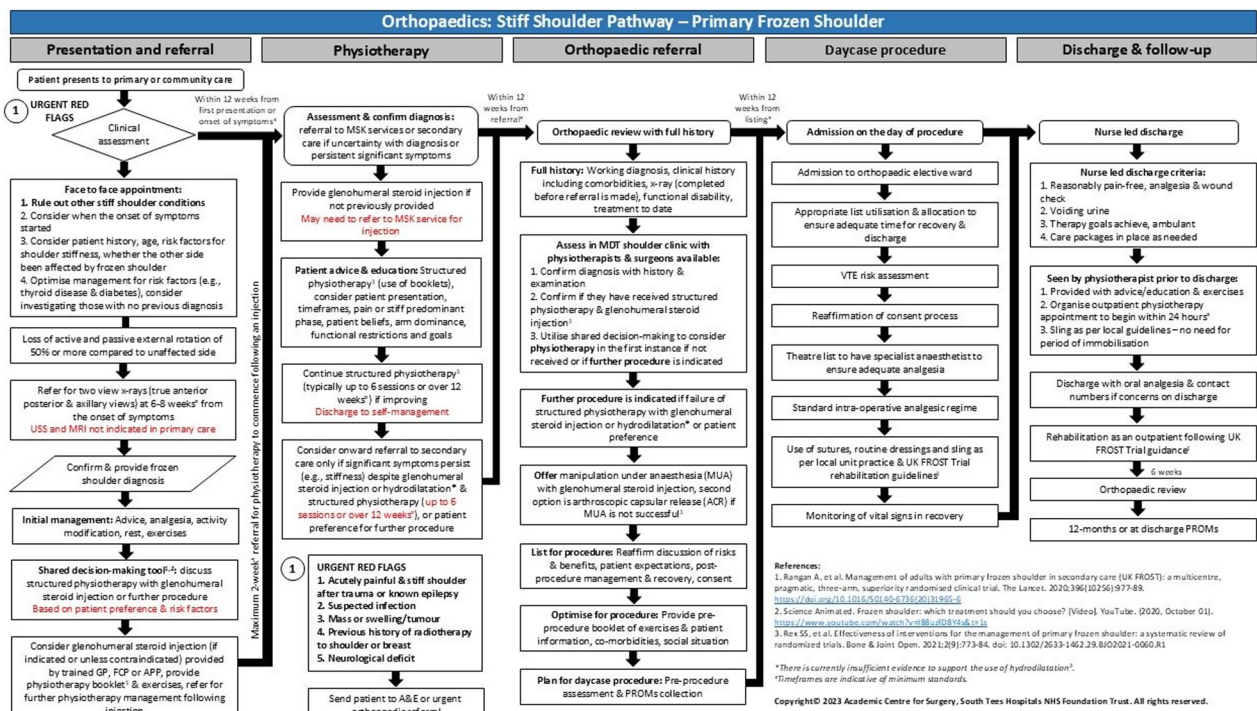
Orthopaedics: Stiff Shoulder Pathway – Primary Frozen Shoulder

Presentation and referral

Patient presents to primary or community care

1 URGENT RED FLAGS

Clinical assessment

Within 12 weeks from first presentation or onset of symptoms*

Face to face appointment:
1. Rule out other stiff shoulder conditions
2. Consider when the onset of symptoms started
3. Consider patient history, age, risk factors for shoulder stiffness, whether the other side been affected by frozen shoulder
4. Optimise management for risk factors (e.g., thyroid disease & diabetes), consider investigating those with no previous diagnosis

Loss of active and passive external rotation of 50% or more compared to unaffected side

Refer for two view x-rays (true anterior posterior & axillary views) at 6-8 weeks* from the onset of symptoms
USS and MRI not indicated in primary care

Confirm & provide frozen shoulder diagnosis

Initial management: Advice, analgesia, activity modification, rest, exercises

Shared decision-making tool$^{1,2}$: discuss structured physiotherapy with glenohumeral steroid injection or further procedure
Based on patient preference & risk factors

Consider glenohumeral steroid injection (if indicated or unless contraindicated) provided by trained GP, FCP or APP, provide physiotherapy booklet$^1$ & exercises, refer for further physiotherapy management following injection

Maximum 2-week* referral for physiotherapy to commence following an injection

Physiotherapy

Assessment & confirm diagnosis: referral to MSK services or secondary care if uncertainty with diagnosis or persistent significant symptoms

Provide glenohumeral steroid injection if not previously provided
May need to refer to MSK service for injection

Patient advice & education: Structured physiotherapy$^1$ (use of booklets), consider patient presentation, timeframes, pain or stiff predominant phase, patient beliefs, arm dominance, functional restrictions and goals

Continue structured physiotherapy$^1$ (typically up to 6 sessions or over 12 weeks$^1$) if improving
Discharge to self-management

Consider onward referral to secondary care only if significant symptoms persist (e.g., stiffness) despite glenohumeral steroid injection or hydrodilatation* & structured physiotherapy (up to 6 sessions or over 12 weeks$^1$), or patient preference for further procedure

1 URGENT RED FLAGS
1. Acutely painful & stiff shoulder after trauma or known epilepsy
2. Suspected infection
3. Mass or swelling/tumour
4. Previous history of radiotherapy to shoulder or breast
5. Neurological deficit

Send patient to A&E or urgent orthopaedic referral

Within 12 weeks from referral*

Orthopaedic referral

Orthopaedic review with full history

Full history: Working diagnosis, clinical history including comorbidities, x-ray (completed before referral is made), functional disability, treatment to date

Assess in MDT shoulder clinic with physiotherapists & surgeons available:
1. Confirm diagnosis with history & examination
2. Confirm if they have received structured physiotherapy & glenohumeral steroid injection$^1$
3. Utilise shared decision-making to consider physiotherapy in the first instance if not received or if further procedure is indicated

Further procedure is indicated if failure of structured physiotherapy with glenohumeral steroid injection or hydrodilatation* or patient preference

Offer manipulation under anaesthesia (MUA) with glenohumeral steroid injection, second option is arthroscopic capsular release (ACR) if MUA is not successful$^1$

List for procedure: Reaffirm discussion of risks & benefits, patient expectations, post-procedure management & recovery, consent

Optimise for procedure: Provide pre-procedure booklet of exercises & patient information, co-morbidities, social situation

Plan for daycase procedure: Pre-procedure assessment & PROMs collection

Within 12 weeks from listing*

Daycase procedure

Admission on the day of procedure

Admission to orthopaedic elective ward

Appropriate list utilisation & allocation to ensure adequate time for recovery & discharge

VTE risk assessment

Reaffirmation of consent process

Theatre list to have specialist anaesthetist to ensure adequate analgesia

Standard intra-operative analgesic regime

Use of sutures, routine dressings and sling as per local unit practice & UK FROST Trial rehabilitation guidelines$^1$

Monitoring of vital signs in recovery

Discharge & follow-up

Nurse led discharge

Nurse led discharge criteria:
1. Reasonably pain-free, analgesia & wound check
2. Voiding urine
3. Therapy goals achieve, ambulant
4. Care packages in place as needed

Seen by physiotherapist prior to discharge:
1. Provided with advice/education & exercises
2. Organise outpatient physiotherapy appointment to begin within 24 hours*
3. Sling as per local guidelines – no need for period of immobilisation

Discharge with oral analgesia & contact numbers if concerns on discharge

Rehabilitation as an outpatient following UK FROST Trial guidance$^1$

6 weeks

Orthopaedic review

12-months or at discharge PROMs

References:
1. Rangan A, et al. Management of adults with primary frozen shoulder in secondary care (UK FROST): a multicentre, pragmatic, three-arm, superiority randomised clinical trial. The Lancet. 2020;396(10256):977-89. https://doi.org/10.1016/S0140-6736(20)31965-6
2. Science Animated. Frozen shoulder: which treatment should you choose? [Video]. YouTube. (2020, October 01). https://www.youtube.com/watch?v=t88uzfD8Y4s&t=1s
3. Rex SS, et al. Effectiveness of interventions for the management of primary frozen shoulder: a systematic review of randomized trials. Bone & Joint Open. 2021;2(9):773-84. doi: 10.1302/2633-1462.29.BJO2021-0060.R1

*There is currently insufficient evidence to support the use of hydrodilatation$^3$.
*Timeframes are indicative of minimum standards.

Copyright© 2023 Academic Centre for Surgery, South Tees Hospitals NHS Foundation Trust. All rights reserved.